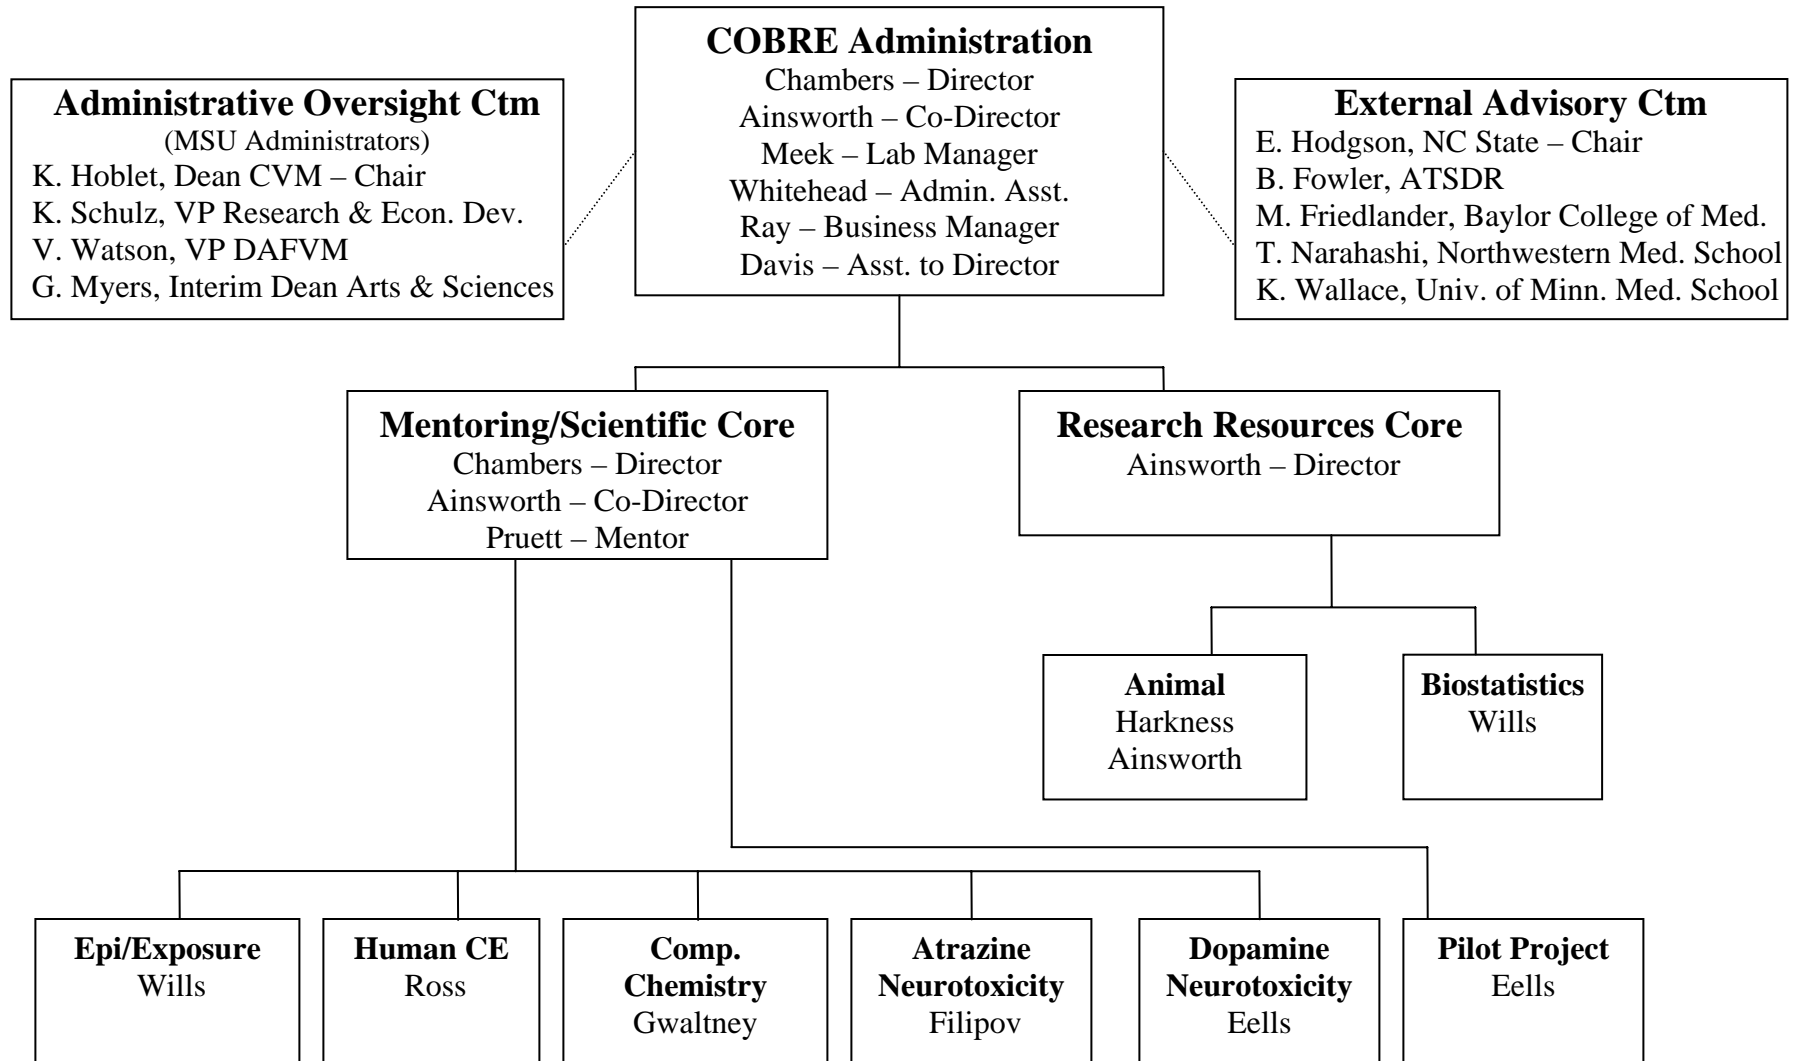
COBRE Administration
Chambers – Director
Ainsworth – Co-Director
Meek – Lab Manager
Whitehead – Admin. Asst.
Ray – Business Manager
Davis – Asst. to Director

Administrative Oversight Ctm
(MSU Administrators)
K. Hoblet, Dean CVM – Chair
K. Schulz, VP Research & Econ. Dev.
V. Watson, VP DAFVM
G. Myers, Interim Dean Arts & Sciences

External Advisory Ctm
E. Hodgson, NC State – Chair
B. Fowler, ATSDR
M. Friedlander, Baylor College of Med.
T. Narahashi, Northwestern Med. School
K. Wallace, Univ. of Minn. Med. School

Mentoring/Scientific Core
Chambers – Director
Ainsworth – Co-Director
Pruett – Mentor

Research Resources Core
Ainsworth – Director

Animal
Harkness
Ainsworth

Biostatistics
Wills

Epi/Exposure
Wills

Human CE
Ross

Comp. Chemistry
Gwaltney

Atrazine Neurotoxicity
Filipov

Dopamine Neurotoxicity
Eells

Pilot Project
Eells